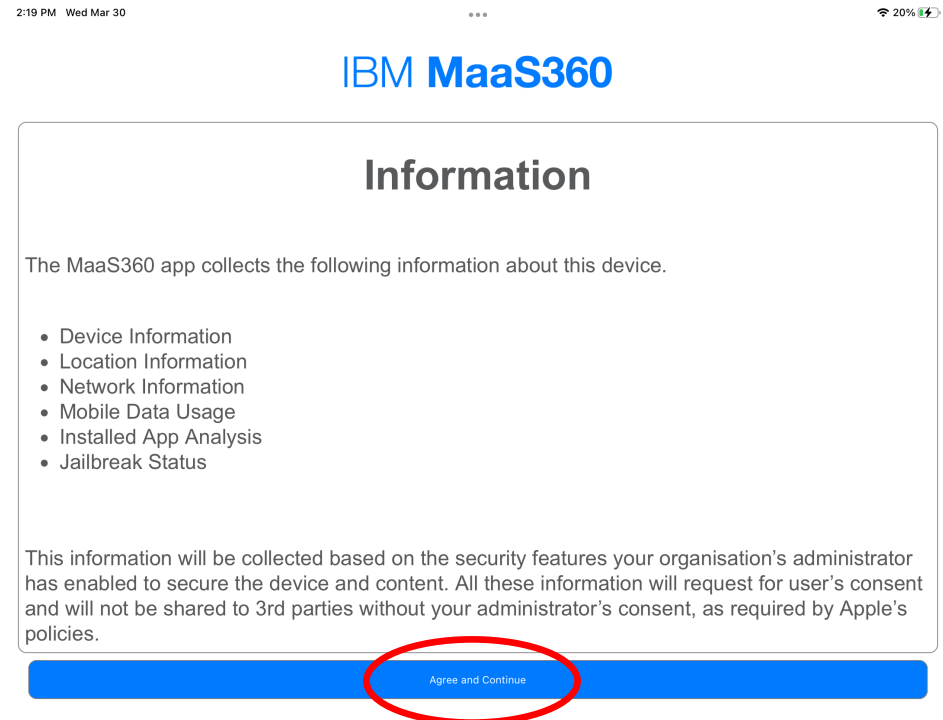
2:19 PM Wed Mar 30

20%

IBM MaaS360

Information

The MaaS360 app collects the following information about this device.

- Device Information
- Location Information
- Network Information
- Mobile Data Usage
- Installed App Analysis
- Jailbreak Status

This information will be collected based on the security features your organisation's administrator has enabled to secure the device and content. All these information will request for user's consent and will not be shared to 3rd parties without your administrator's consent, as required by Apple's policies.

Agree and Continue